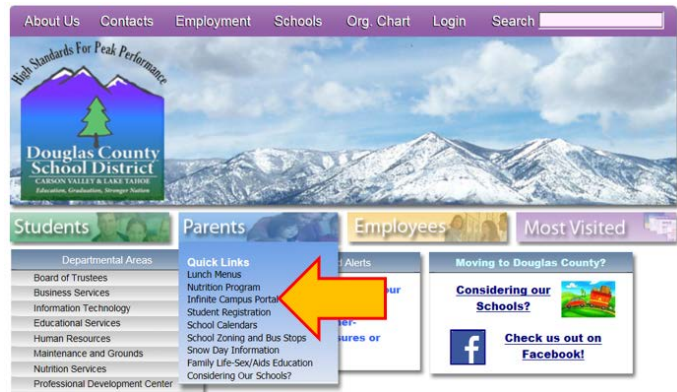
About Us Contacts Employment Schools Org. Chart Login Search

High Standards For Peak Performance

Douglas County School District

CARSON VALLEY & LAKE TAHOE

Education, Graduation, Stronger Nation

Students Parents Employees Most Visited

Departmental Areas

Board of Trustees
Business Services
Information Technology
Educational Services
Human Resources
Maintenance and Grounds
Nutrition Services
Professional Development Center

Quick Links
Lunch Menus
Nutrition Program
Infinite Campus Portal
Student Registration
School Calendars
School Zoning and Bus Stops
Snow Day Information
Family Life-Sex/Aids Education
Considering Our Schools?

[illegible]d Alerts

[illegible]our

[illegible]er-
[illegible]sures or

Moving to Douglas County?

Considering our Schools?

Check us out on Facebook!